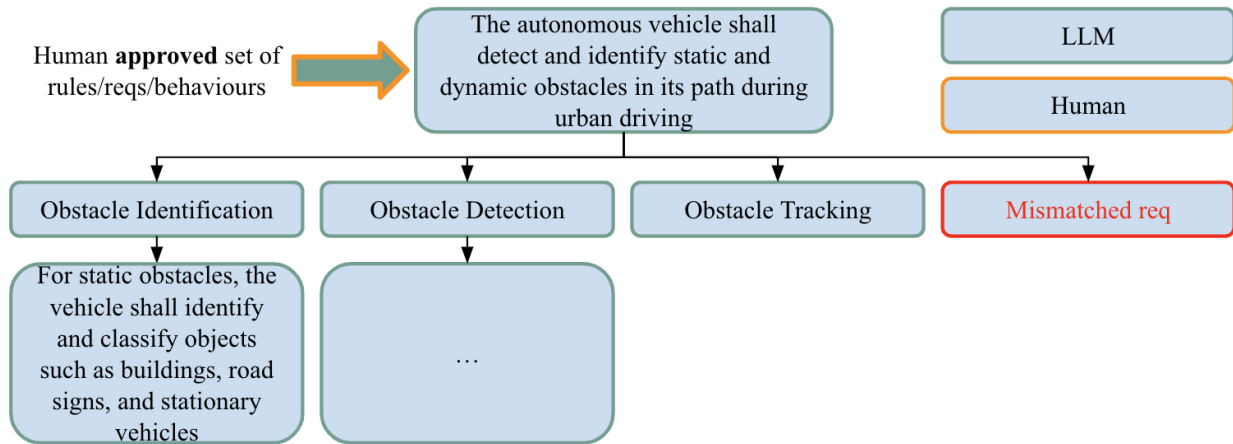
Human **approved** set of rules/reqs/behaviours

The autonomous vehicle shall detect and identify static and dynamic obstacles in its path during urban driving

LLM

Human

Obstacle Identification

Obstacle Detection

Obstacle Tracking

Mismatched req

For static obstacles, the vehicle shall identify and classify objects such as buildings, road signs, and stationary vehicles

…